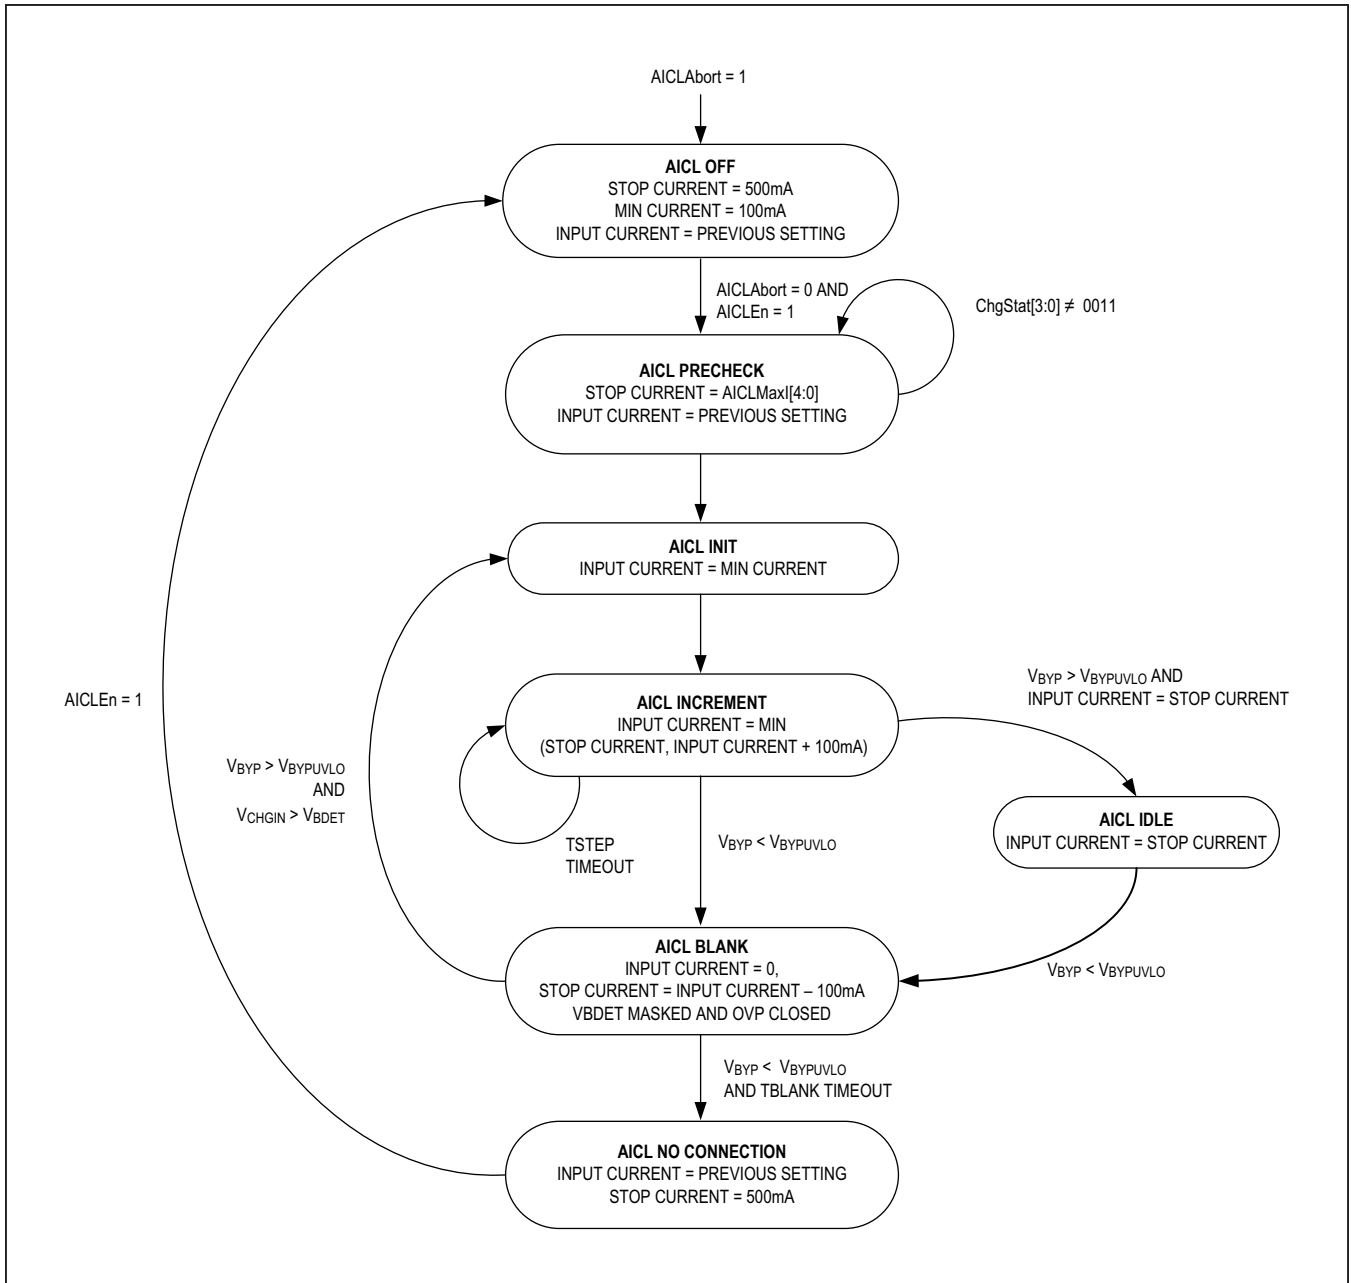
AICLAbort = 1

**AICL OFF**
STOP CURRENT = 500mA
MIN CURRENT = 100mA
INPUT CURRENT = PREVIOUS SETTING

AICLAbort = 0 AND AICLEn = 1

ChgStat[3:0] $\neq$ 0011

**AICL PRECHECK**
STOP CURRENT = AICLMaxI[4:0]
INPUT CURRENT = PREVIOUS SETTING

**AICL INIT**
INPUT CURRENT = MIN CURRENT

AICLEn = 1

$V_{BYP} > V_{BYPUVLO}$ AND $V_{CHGIN} > V_{BDET}$

**AICL INCREMENT**
INPUT CURRENT = MIN
(STOP CURRENT, INPUT CURRENT + 100mA)

$V_{BYP} > V_{BYPUVLO}$ AND
INPUT CURRENT = STOP CURRENT

TSTEP
TIMEOUT

$V_{BYP} < V_{BYPUVLO}$

**AICL IDLE**
INPUT CURRENT = STOP CURRENT

**AICL BLANK**
INPUT CURRENT = 0,
STOP CURRENT = INPUT CURRENT – 100mA
VBDET MASKED AND OVP CLOSED

$V_{BYP} < V_{BYPUVLO}$

$V_{BYP} < V_{BYPUVLO}$
AND TBLANK TIMEOUT

**AICL NO CONNECTION**
INPUT CURRENT = PREVIOUS SETTING
STOP CURRENT = 500mA